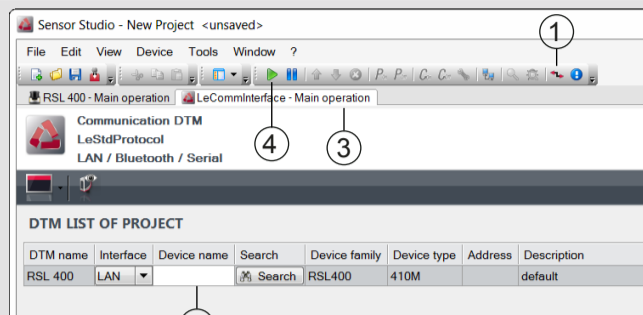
Sensor Studio - New Project <unsaved>

File Edit View Device Tools Window ?

1

RSL 400 - Main operation
LeCommInterface - Main operation

Communication DTM
LeStdProtocol
LAN / Bluetooth / Serial

4

3

DTM LIST OF PROJECT

| DTM name | Interface | Device name | Search | Device family | Device type | Address | Description |
|---|---|---|---|---|---|---|---|
| RSL 400 | LAN | | Search | RSL400 | 410M | | default |